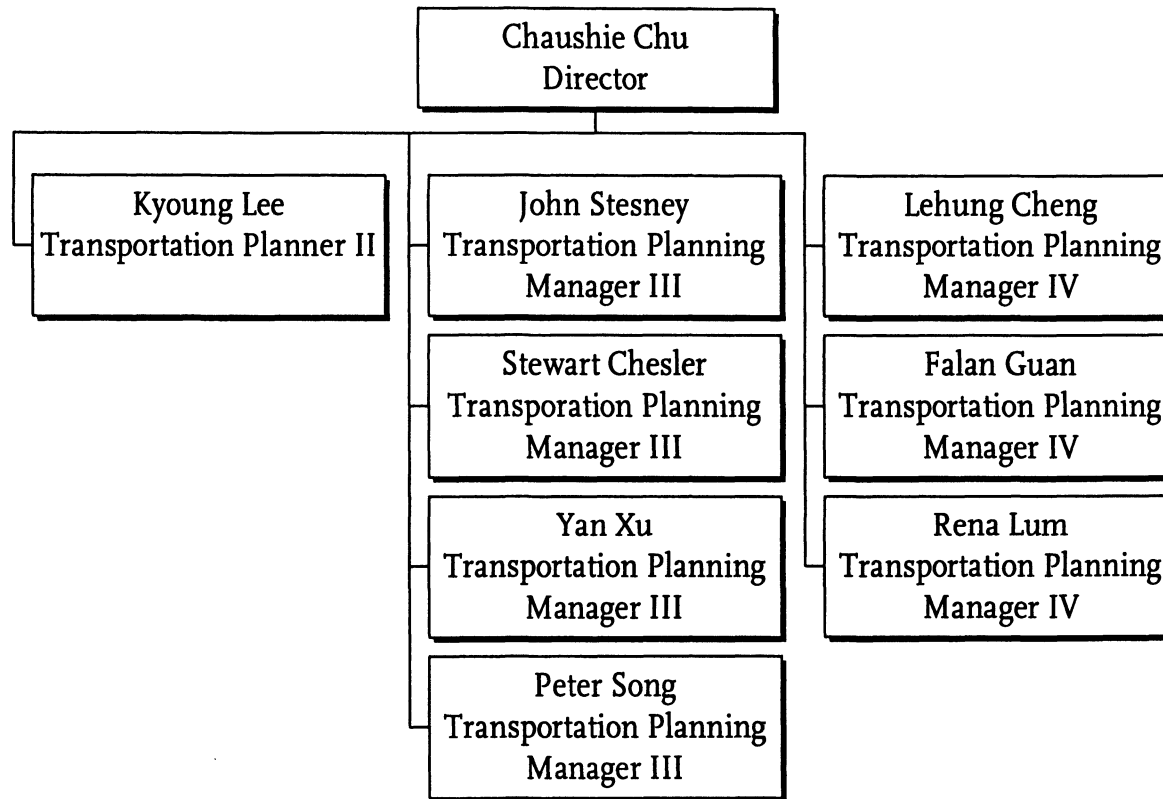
Chaushie Chu
Director

Kyoung Lee
Transportation Planner II

John Stesney
Transportation Planning Manager III

Stewart Chesler
Transporation Planning Manager III

Yan Xu
Transportation Planning Manager III

Peter Song
Transportation Planning Manager III

Lehung Cheng
Transportation Planning Manager IV

Falan Guan
Transportation Planning Manager IV

Rena Lum
Transportation Planning Manager IV